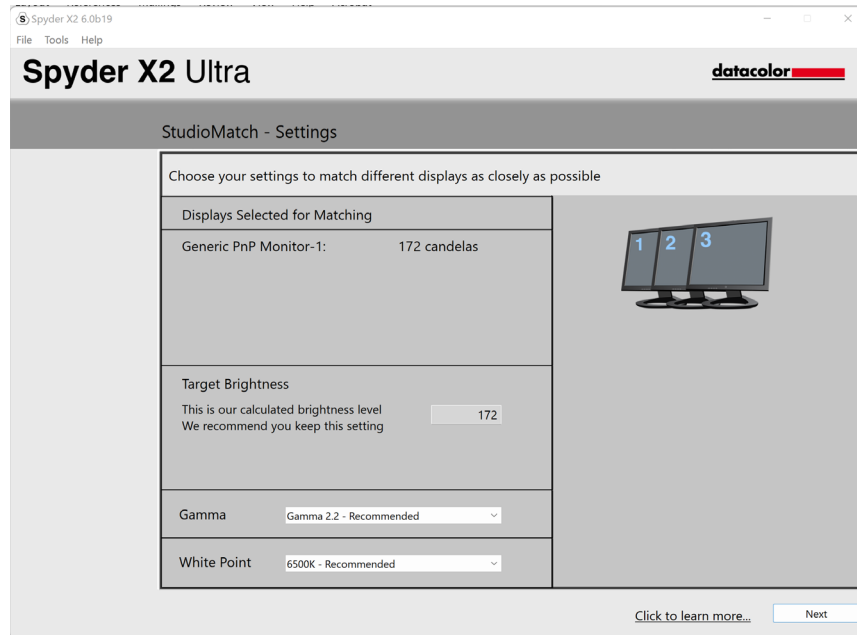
Spyder X2 6.0b19

File Tools Help

Spyder X2 Ultra

datacolor

StudioMatch - Settings

Choose your settings to match different displays as closely as possible

Displays Selected for Matching

Generic PnP Monitor-1: 172 candelas

1 2 3

Target Brightness

This is our calculated brightness level
We recommend you keep this setting

172

Gamma Gamma 2.2 - Recommended

White Point 6500K - Recommended

Click to learn more...

Next